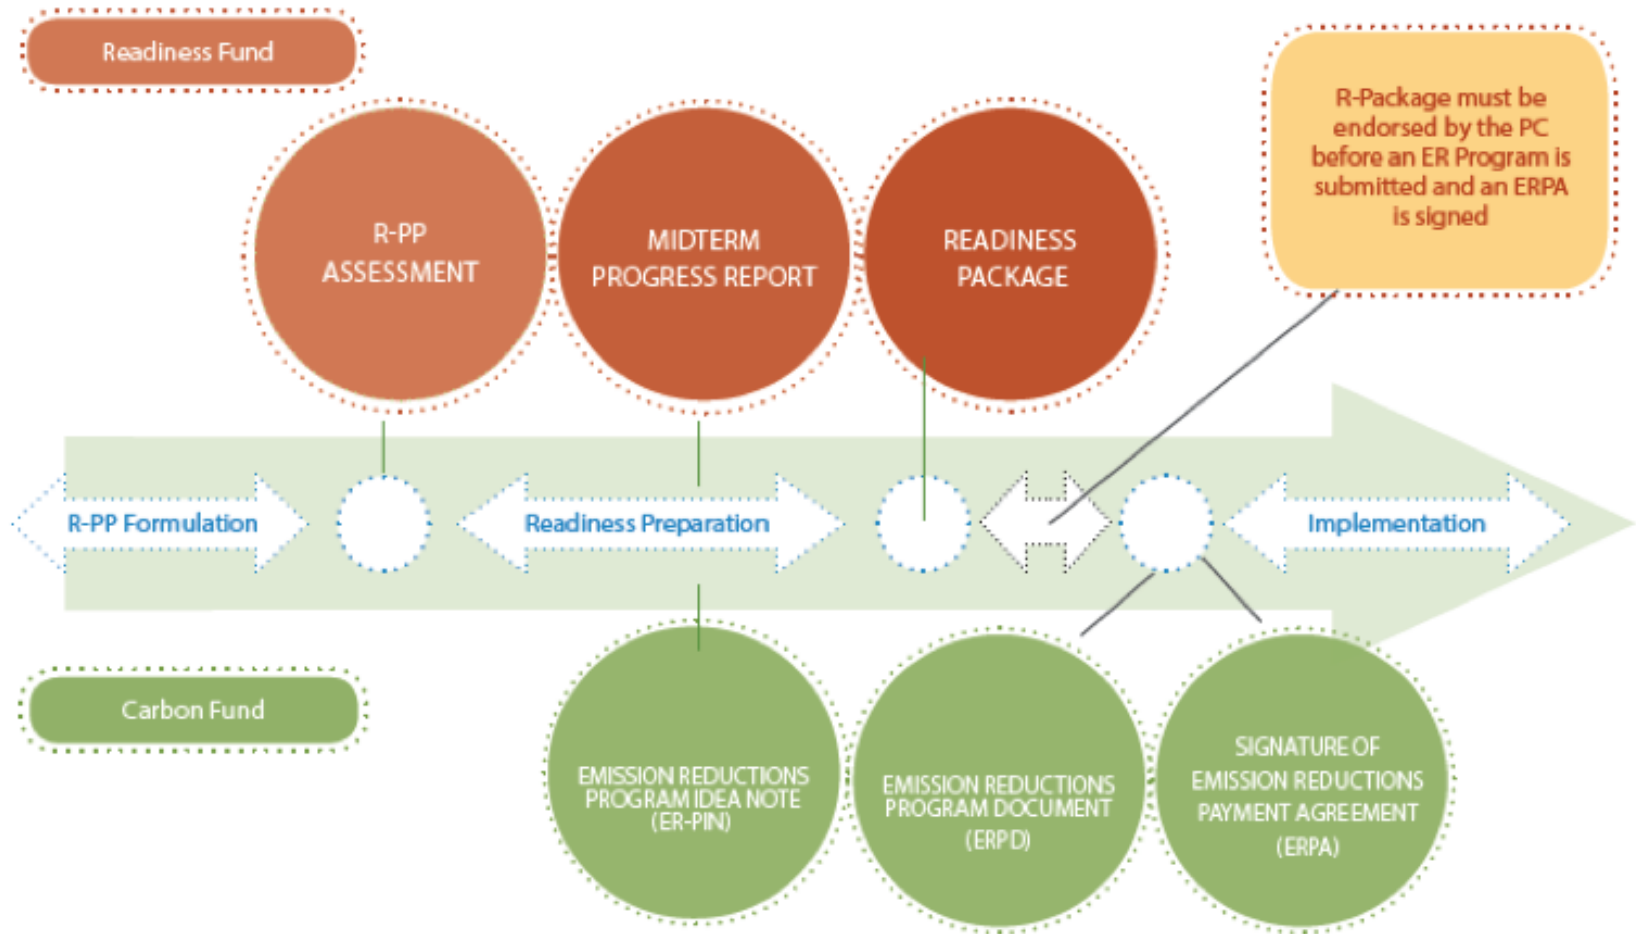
Readiness Fund

R-PP ASSESSMENT

MIDTERM PROGRESS REPORT

READINESS PACKAGE

R-Package must be endorsed by the PC before an ER Program is submitted and an ERPA is signed

R-PP Formulation

Readiness Preparation

Implementation

Carbon Fund

EMISSION REDUCTIONS PROGRAM IDEA NOTE (ER-PIN)

EMISSION REDUCTIONS PROGRAM DOCUMENT (ERPD)

SIGNATURE OF EMISSION REDUCTIONS PAYMENT AGREEMENT (ERPA)